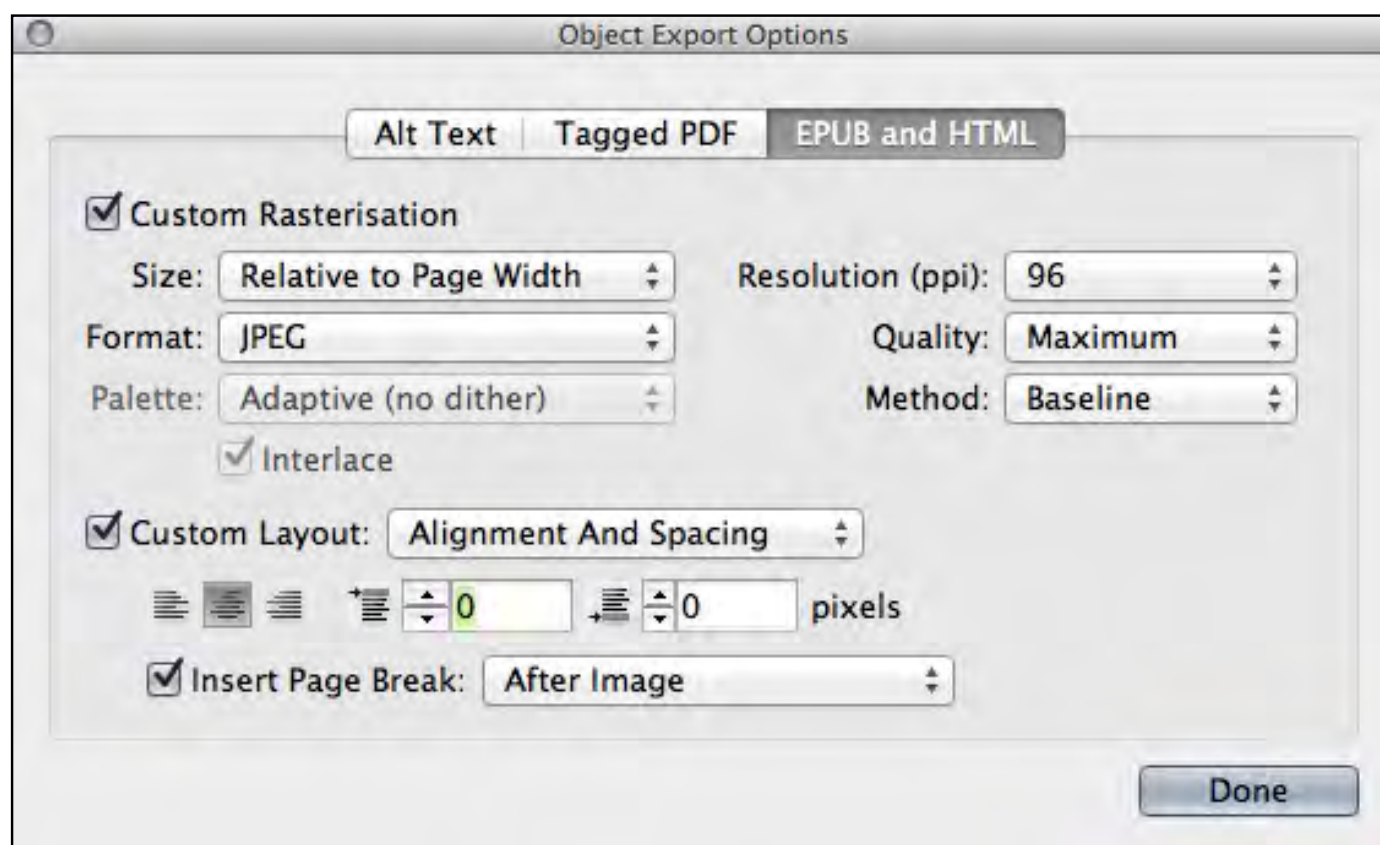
Object Export Options

Alt Text | Tagged PDF | EPUB and HTML

Custom Rasterisation

Size: Relative to Page Width

Resolution (ppi): 96

Format: JPEG

Quality: Maximum

Palette: Adaptive (no dither)

Method: Baseline

Interlace

Custom Layout: Alignment And Spacing

0

0

pixels

Insert Page Break: After Image

Done